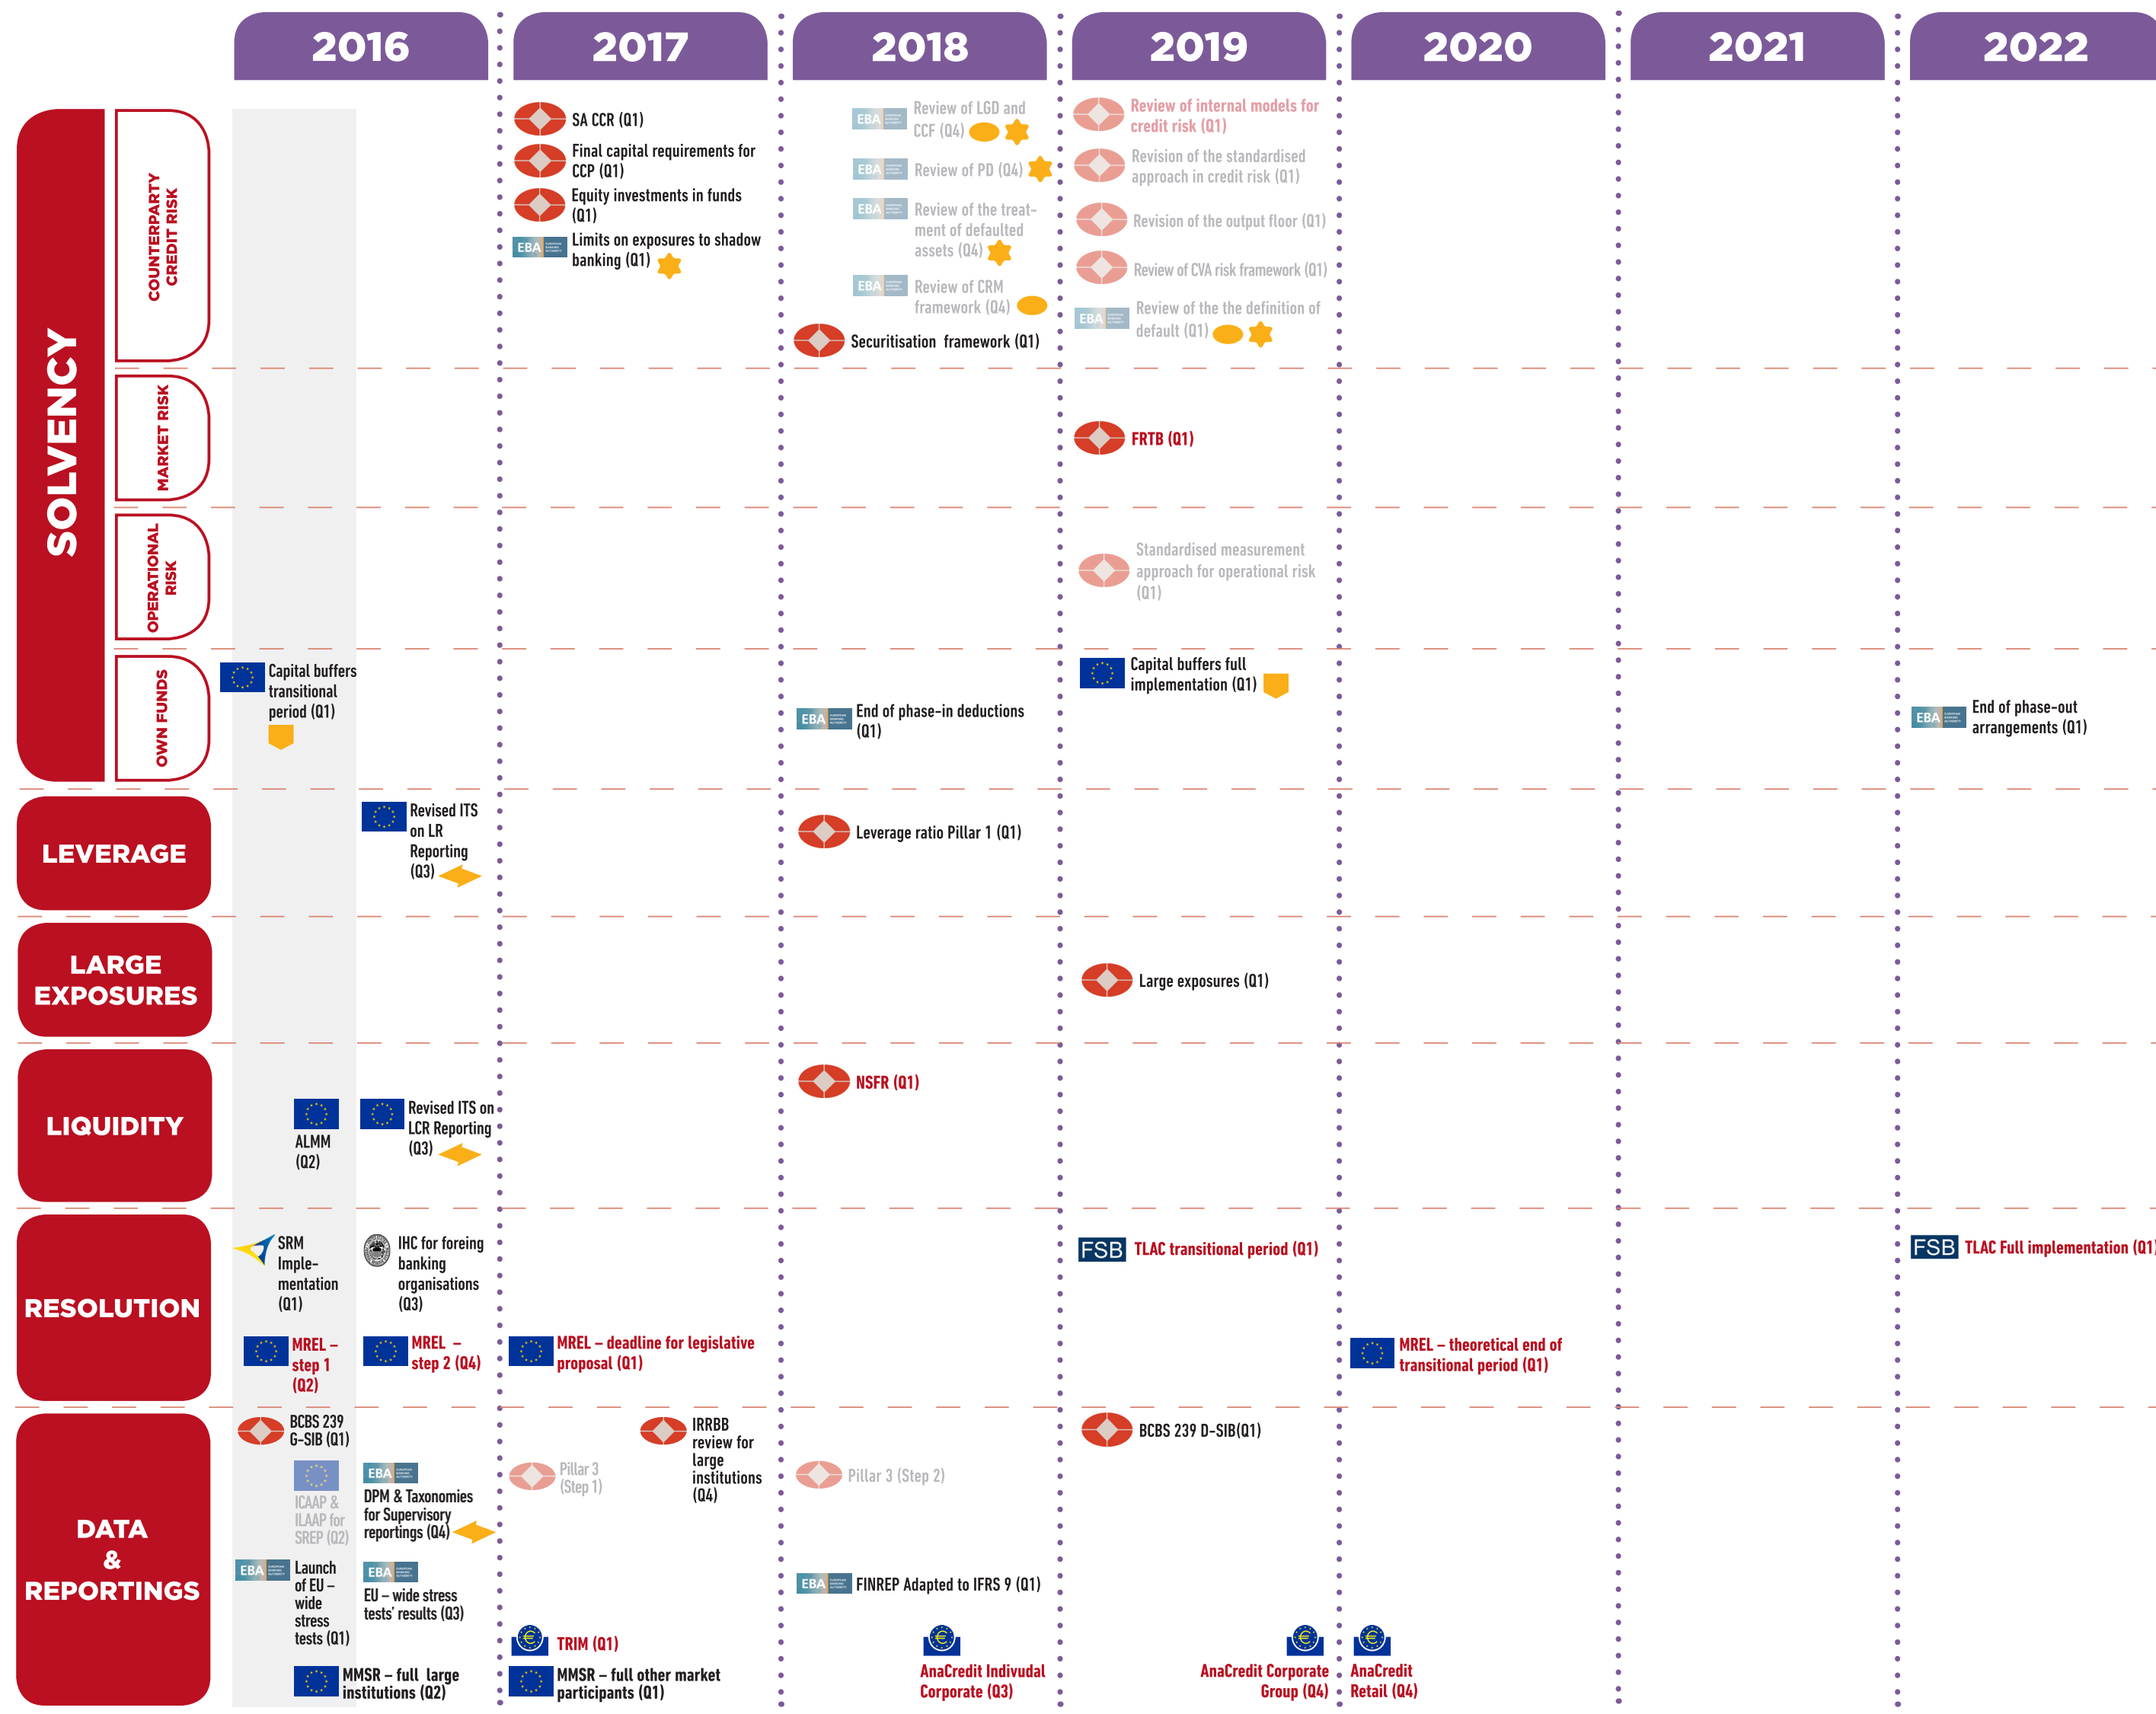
2016 2017 2018 2019 2020 2021 2022

SOLVENCY

COUNTERPARTY CREDIT RISK

SA CCR (Q1)
Final capital requirements for CCP (Q1)
Equity investments in funds (Q1)
EBA Limits on exposures to shadow banking (Q1)

EBA Review of LGD and CCF (Q4)
EBA Review of PD (Q4)
EBA Review of the treatment of defaulted assets (Q4)
EBA Review of CRM framework (Q4)
Securitisation framework (Q1)

Review of internal models for credit risk (Q1)
Revision of the standardised approach in credit risk (Q1)
Revision of the output floor (Q1)
Review of CVA risk framework (Q1)
EBA Review of the the definition of default (Q1)

MARKET RISK

FRTB (Q1)

OPERATIONAL RISK

Standardised measurement approach for operational risk (Q1)

OWN FUNDS

Capital buffers transitional period (Q1)
EBA End of phase-in deductions (Q1)
Capital buffers full implementation (Q1)
EBA End of phase-out arrangements (Q1)

LEVERAGE

Revised ITS on LR Reporting (Q3)
Leverage ratio Pillar 1 (Q1)

LARGE EXPOSURES

Large exposures (Q1)

LIQUIDITY

ALMM (Q2)
Revised ITS on LCR Reporting (Q3)
NSFR (Q1)

RESOLUTION

SRM Implementation (Q1)
IHC for foreing banking organisations (Q3)
FSB TLAC transitional period (Q1)
FSB TLAC Full implementation (Q1)
MREL – step 1 (Q2)
MREL – step 2 (Q4)
MREL – deadline for legislative proposal (Q1)
MREL – theoretical end of transitional period (Q1)

DATA & REPORTINGS

BCBS 239 G-SIB (Q1)
ICAAP & ILAAP for SREP (Q2)
EBA DPM & Taxonomies for Supervisory reportings (Q4)
EBA Launch of EU – wide stress tests (Q1)
EBA EU – wide stress tests' results (Q3)
MMSR – full large institutions (Q2)
Pillar 3 (Step 1)
IRRBB review for large institutions (Q4)
TRIM (Q1)
MMSR – full other market participants (Q1)
Pillar 3 (Step 2)
EBA FINREP Adapted to IFRS 9 (Q1)
AnaCredit Indivudal Corporate (Q3)
BCBS 239 D-SIB(Q1)
AnaCredit Corporate Group (Q4)
AnaCredit Retail (Q4)